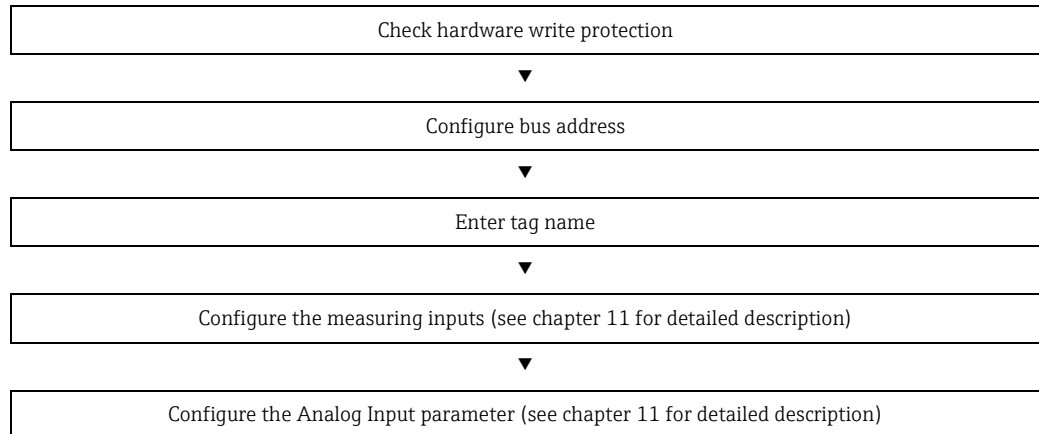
Check hardware write protection

Configure bus address

Enter tag name

Configure the measuring inputs (see chapter 11 for detailed description)

Configure the Analog Input parameter (see chapter 11 for detailed description)